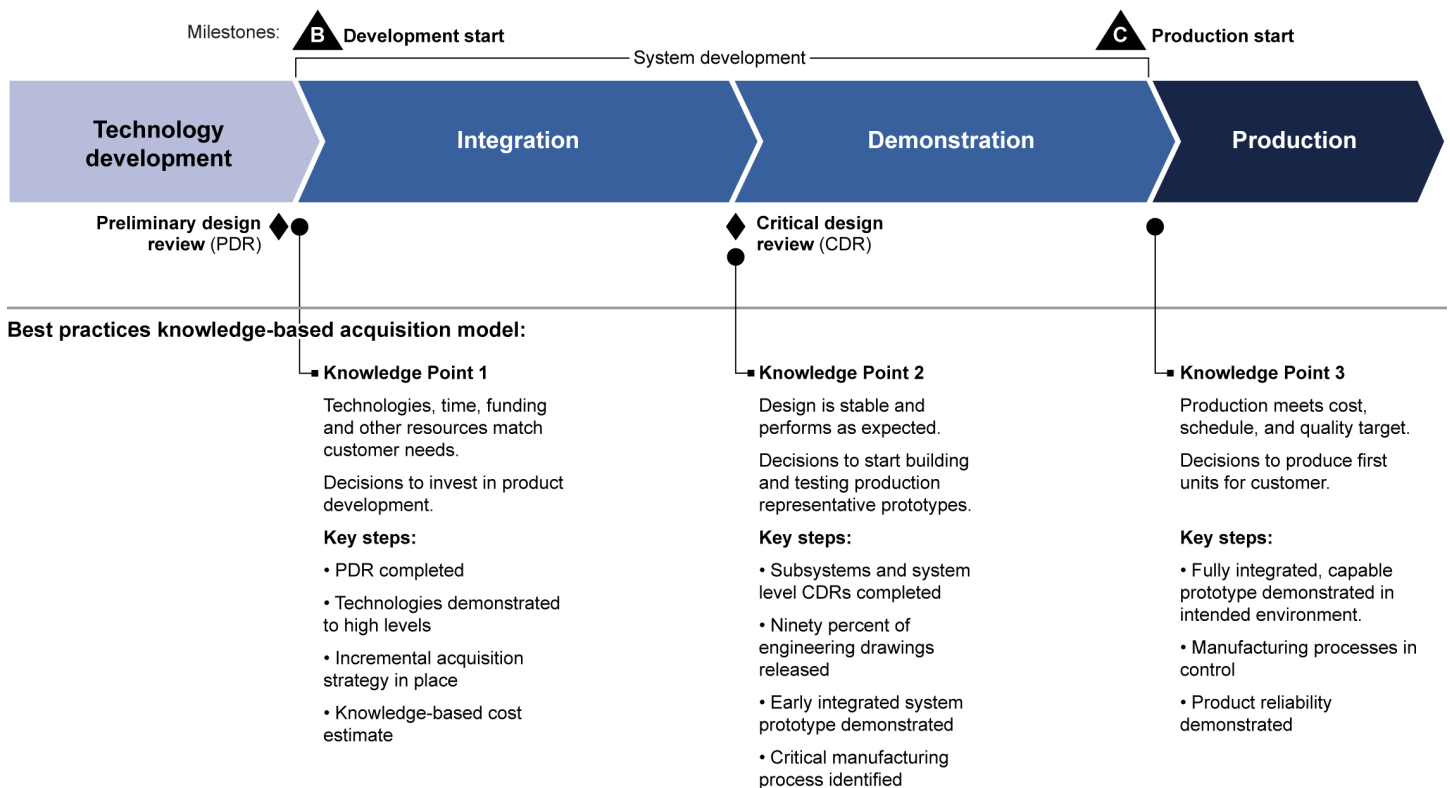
Milestones: B Development start

C Production start

System development

Technology development

Integration

Demonstration

Production

Preliminary design review (PDR)

Critical design review (CDR)

Best practices knowledge-based acquisition model:

Knowledge Point 1

Technologies, time, funding and other resources match customer needs.

Decisions to invest in product development.

Key steps:

• PDR completed

• Technologies demonstrated to high levels

• Incremental acquisition strategy in place

• Knowledge-based cost estimate

Knowledge Point 2

Design is stable and performs as expected.

Decisions to start building and testing production representative prototypes.

Key steps:

• Subsystems and system level CDRs completed

• Ninety percent of engineering drawings released

• Early integrated system prototype demonstrated

• Critical manufacturing process identified

Knowledge Point 3

Production meets cost, schedule, and quality target.

Decisions to produce first units for customer.

Key steps:

• Fully integrated, capable prototype demonstrated in intended environment.

• Manufacturing processes in control

• Product reliability demonstrated